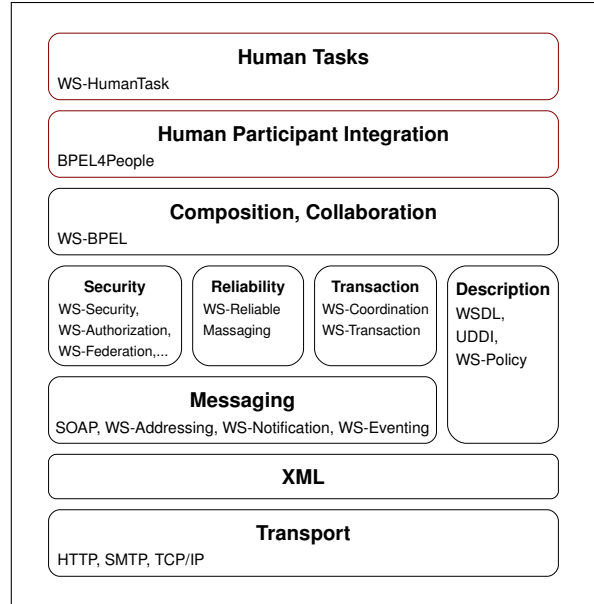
Human Tasks
WS-HumanTask

Human Participant Integration
BPEL4People

Composition, Collaboration
WS-BPEL

Security
WS-Security,
WS-Authorization,
WS-Federation,...

Reliability
WS-Reliable
Massaging

Transaction
WS-Coordination
WS-Transaction

Description
WSDL,
UDDI,
WS-Policy

Messaging
SOAP, WS-Addressing, WS-Notification, WS-Eventing

XML

Transport
HTTP, SMTP, TCP/IP